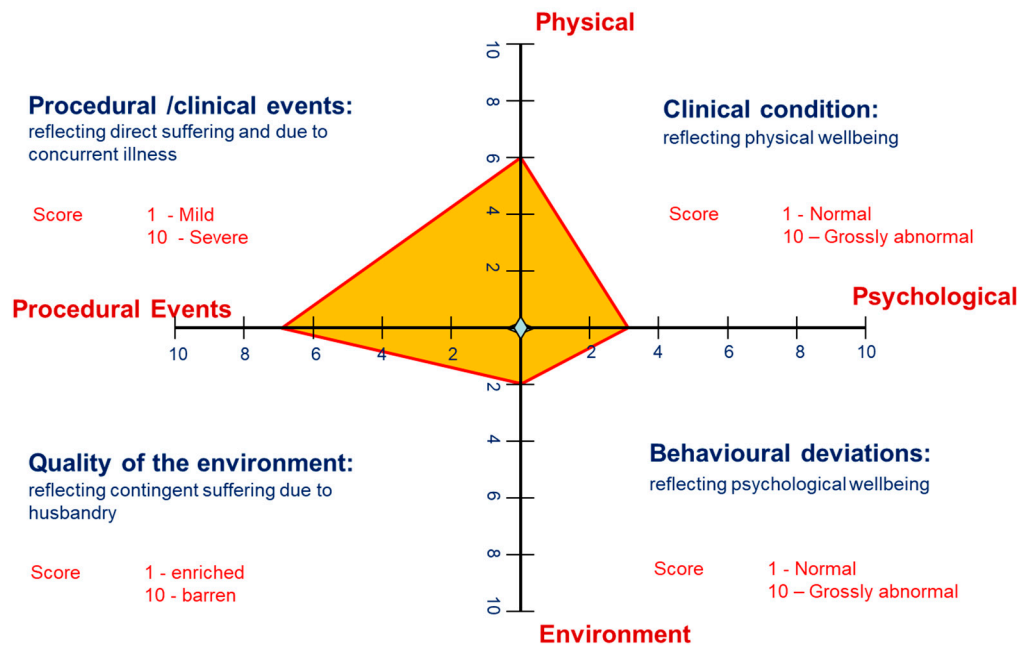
Physical

10
8
6
4
2

Procedural /clinical events:
reflecting direct suffering and due to concurrent illness

Score 1 - Mild
10 - Severe

Clinical condition:
reflecting physical wellbeing

Score 1 - Normal
10 – Grossly abnormal

Procedural Events

Psychological

10 8 6 4 2 2 4 6 8 10

2
4
6
8
10

Quality of the environment:
reflecting contingent suffering due to husbandry

Score 1 - enriched
10 - barren

Behavioural deviations:
reflecting psychological wellbeing

Score 1 - Normal
10 – Grossly abnormal

Environment